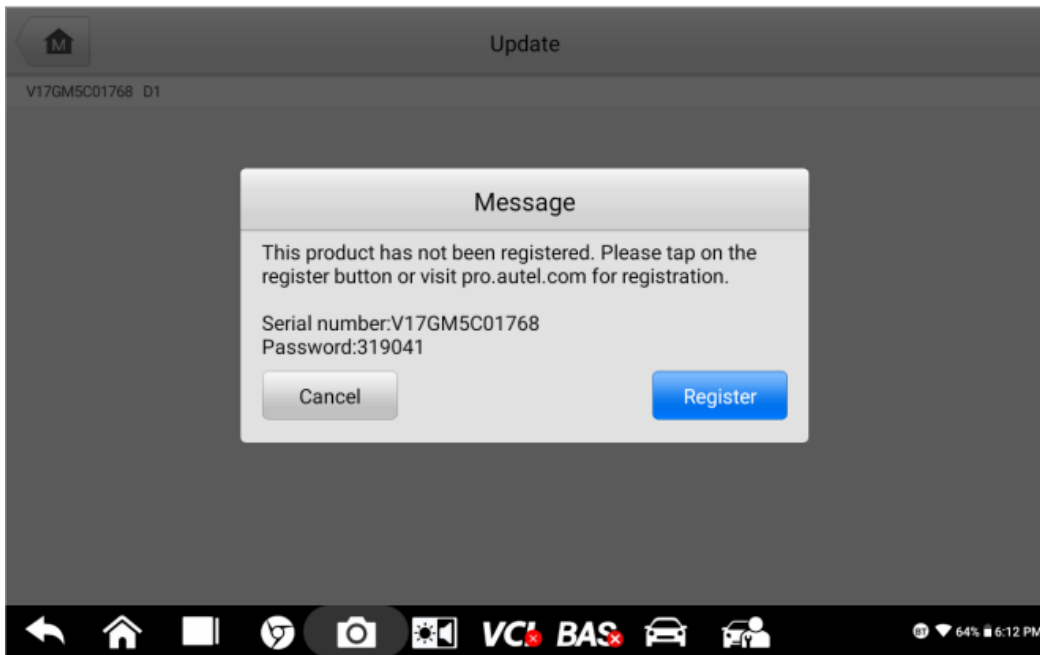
M

Update

V17GM5C01768 D1

Message

This product has not been registered. Please tap on the register button or visit pro.autel.com for registration.

Serial number:V17GM5C01768
Password:319041

Cancel

Register

VCI BAS

64% 6:12 PM